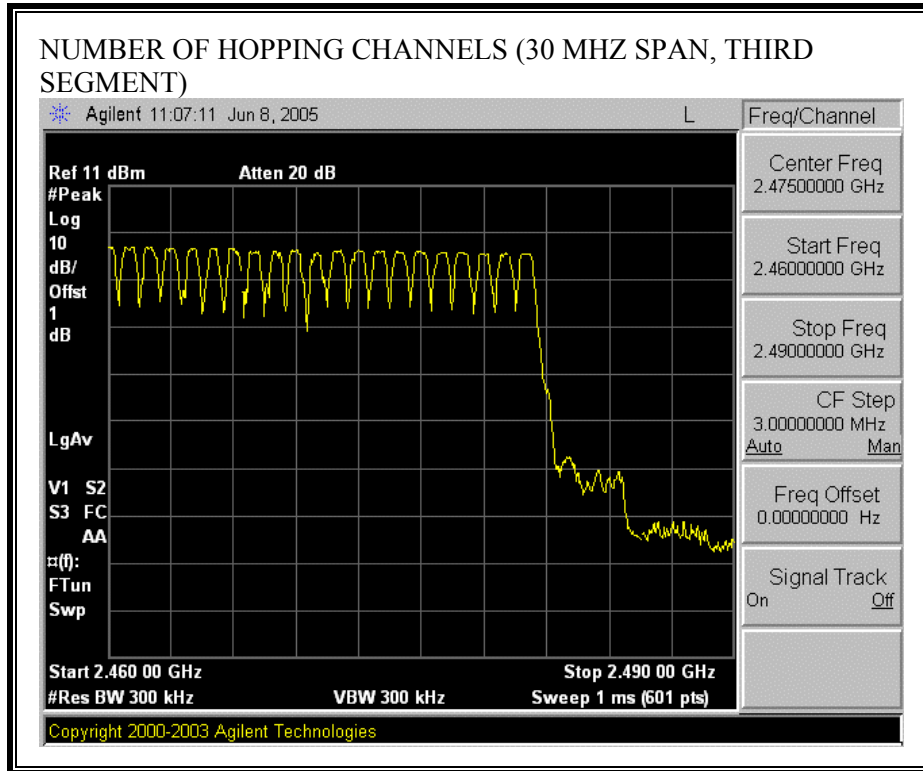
NUMBER OF HOPPING CHANNELS (30 MHZ SPAN, THIRD SEGMENT)

Agilent 11:07:11 Jun 8, 2005

L

Freq/Channel

Ref 11 dBm Atten 20 dB

#Peak
Log
10
dB/
Offst
1
dB

LgAv

V1 S2
S3 FC
AA
¤(f):
FTun
Swp

Start 2.460 00 GHz Stop 2.490 00 GHz
#Res BW 300 kHz VBW 300 kHz Sweep 1 ms (601 pts)

Center Freq
2.47500000 GHz

Start Freq
2.46000000 GHz

Stop Freq
2.49000000 GHz

CF Step
3.00000000 MHz
Auto Man

Freq Offset
0.00000000 Hz

Signal Track
On Off

Copyright 2000-2003 Agilent Technologies